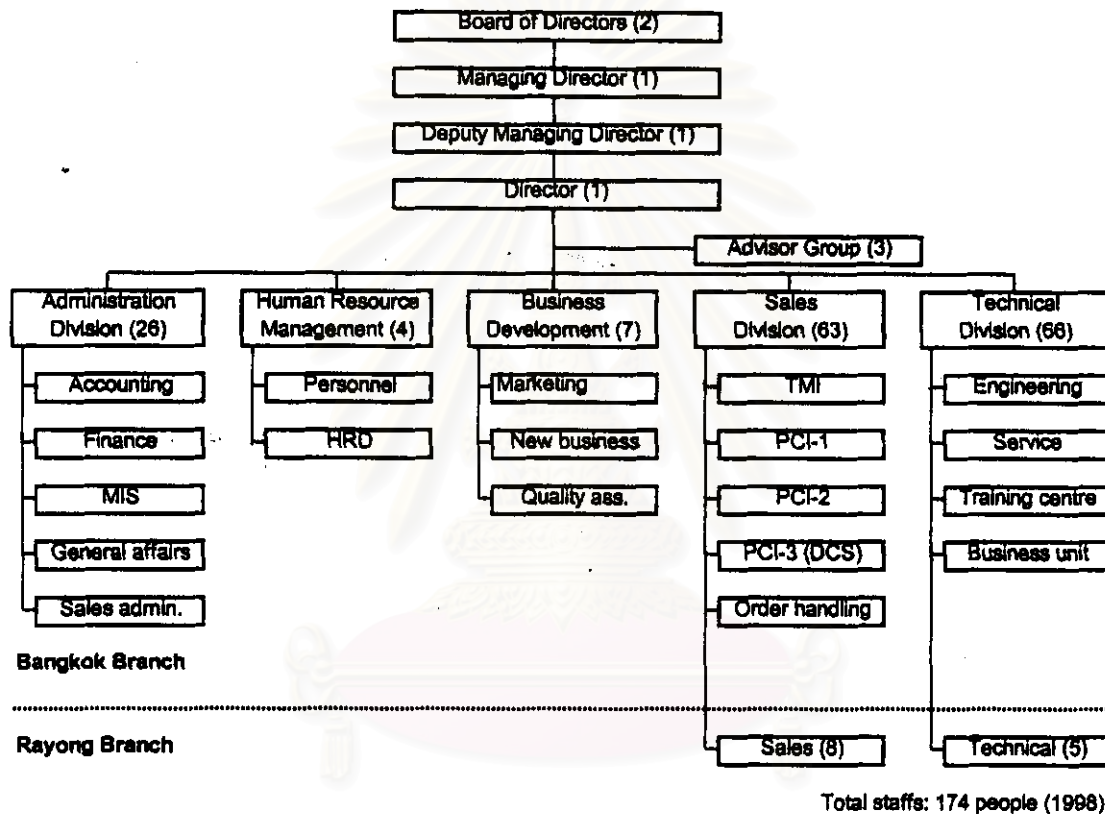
Board of Directors (2)

Managing Director (1)

Deputy Managing Director (1)

Director (1)

Advisor Group (3)

Administration Division (26)

Accounting

Finance

MIS

General affairs

Sales admin.

Human Resource Management (4)

Personnel

HRD

Business Development (7)

Marketing

New business

Quality ass.

Sales Division (63)

TMI

PCI-1

PCI-2

PCI-3 (DCS)

Order handling

Technical Division (66)

Engineering

Service

Training centre

Business unit

Bangkok Branch

Rayong Branch

Sales (8)

Technical (5)

Total staffs: 174 people (1998)